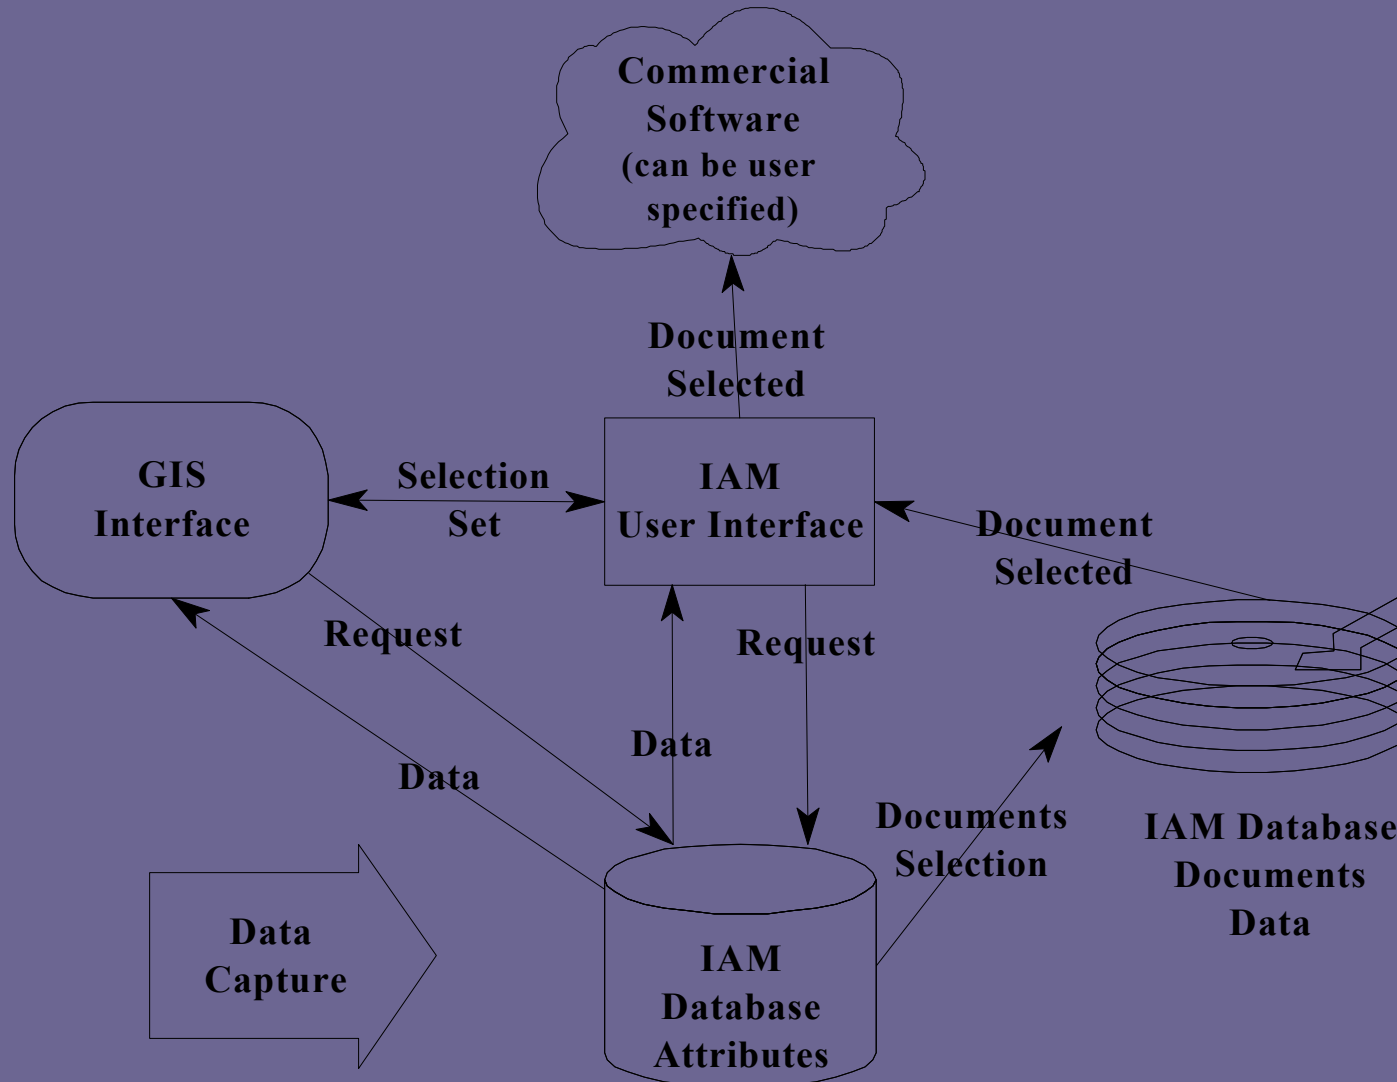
Commercial Software (can be user specified)

Document Selected

GIS Interface

Selection Set

IAM User Interface

Document Selected

Request

Request

Data

Data

Documents Selection

IAM Database Documents Data

Data Capture

IAM Database Attributes